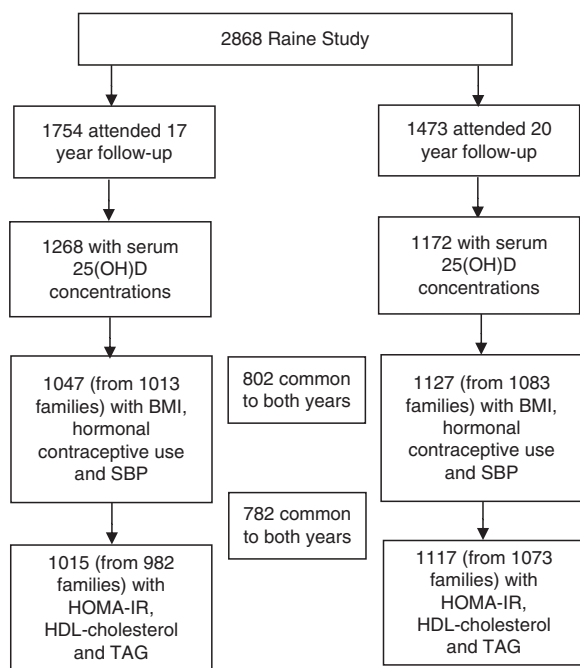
2868 Raine Study

1754 attended 17 year follow-up

1268 with serum 25(OH)D concentrations

1047 (from 1013 families) with BMI, hormonal contraceptive use and SBP

1015 (from 982 families) with HOMA-IR, HDL-cholesterol and TAG

802 common to both years

782 common to both years

1473 attended 20 year follow-up

1172 with serum 25(OH)D concentrations

1127 (from 1083 families) with BMI, hormonal contraceptive use and SBP

1117 (from 1073 families) with HOMA-IR, HDL-cholesterol and TAG